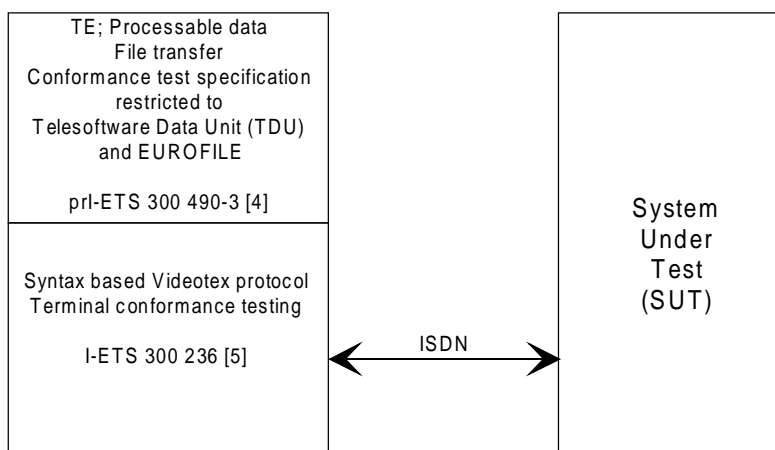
TE; Processable data
File transfer
Conformance test specification
restricted to
Telesoftware Data Unit (TDU)
and EUROFILE

prI-ETS 300 490-3 [4]

Syntax based Videotex protocol
Terminal conformance testing

I-ETS 300 236 [5]

ISDN

System
Under
Test
(SUT)